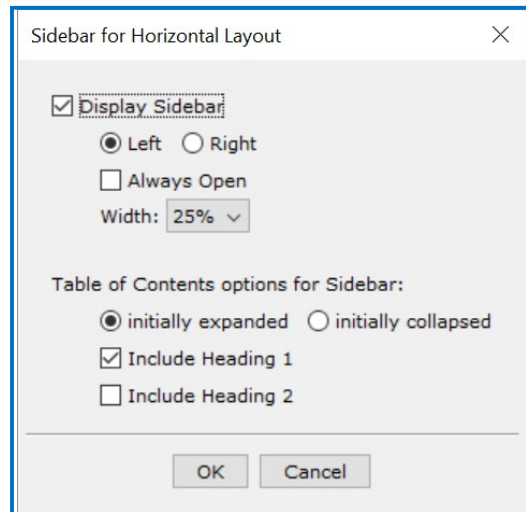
Sidebar for Horizontal Layout

X

Display Sidebar

Left Right

Always Open

Width: 25%

Table of Contents options for Sidebar:

initially expanded initially collapsed

Include Heading 1

Include Heading 2

OK Cancel